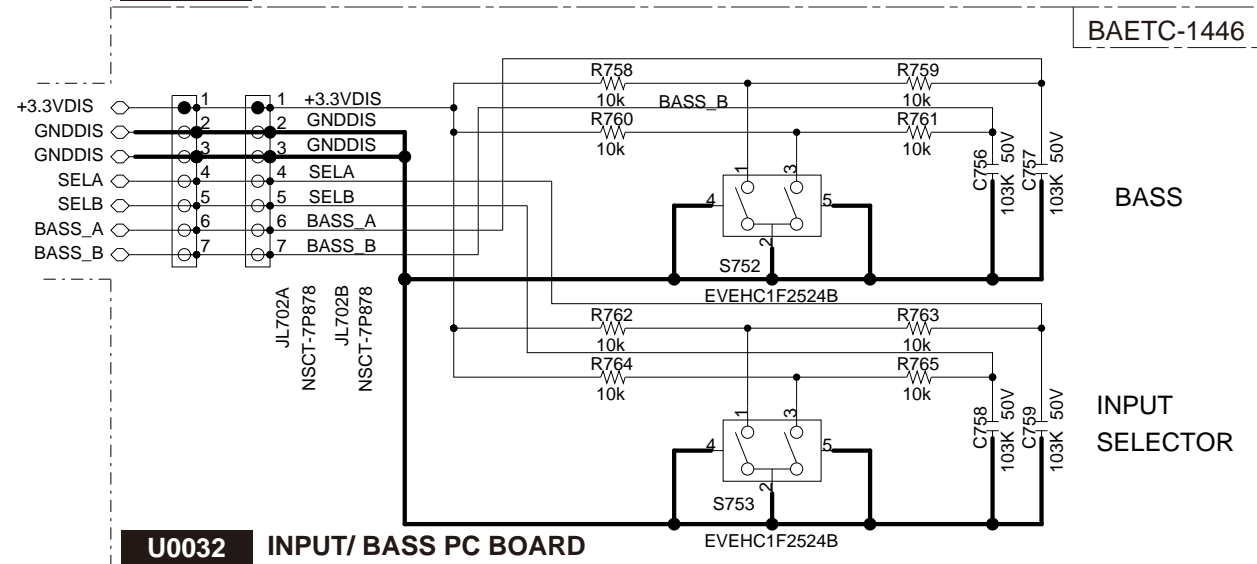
BAETC-1446

+3.3VDIS
GNDDIS
GNDDIS
SELA
SELB
BASS_A
BASS_B

1
2
3
4
5
6
7

1 +3.3VDIS
2 GNDDIS
3 GNDDIS
4 SELA
5 SELB
6 BASS_A
7 BASS_B

JL702A
NSCT-7P878
JL702B
NSCT-7P878

R758
10k
BASS_B
R759
10k
R760
10k
R761
10k

1
3
4
5
2
S752
EVEHC1F2524B

C756
103K 50V
C757
103K 50V

BASS

R762
10k
R763
10k
R764
10k
R765
10k

1
3
4
5
2
S753
EVEHC1F2524B

C758
103K 50V
C759
103K 50V

INPUT
SELECTOR

U0032 INPUT/ BASS PC BOARD